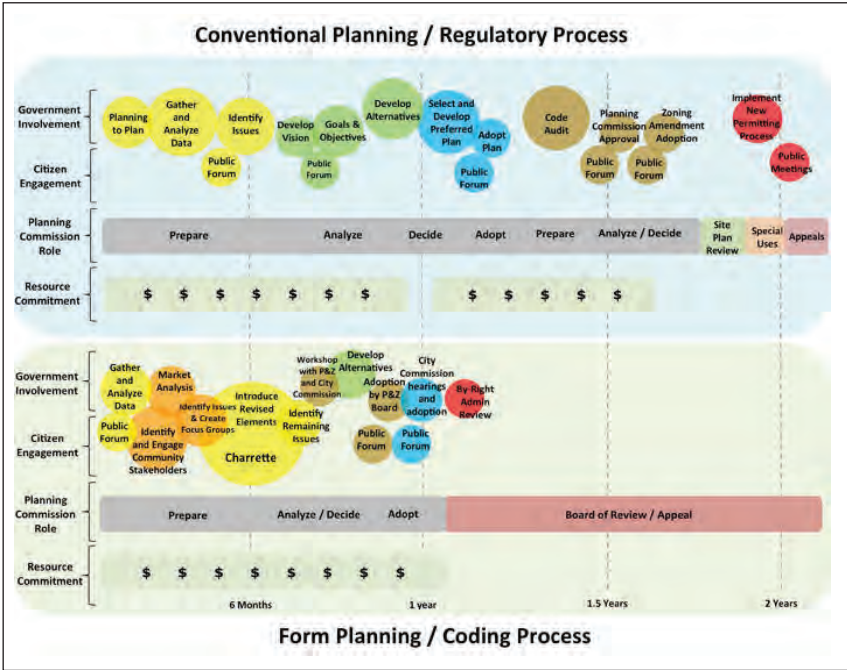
Conventional Planning / Regulatory Process

Government Involvement

Planning to Plan

Gather and Analyze Data

Identify Issues

Develop Vision

Goals & Objectives

Develop Alternatives

Select and Develop Preferred Plan

Adopt Plan

Code Audit

Planning Commission Approval

Zoning Amendment Adoption

Implement New Permitting Process

Citizen Engagement

Public Forum

Public Forum

Public Forum

Public Forum

Public Forum

Public Meetings

Planning Commission Role

Prepare

Analyze

Decide

Adopt

Prepare

Analyze / Decide

Site Plan Review

Special Uses

Appeals

Resource Commitment

$ $ $ $ $ $ $

$ $ $ $ $

Government Involvement

Gather and Analyze Data

Market Analysis

Identify Issues & Create Focus Groups

Introduce Revised Elements

Identify Remaining Issues

Workshop with P&Z and City Commission

Develop Alternatives

Adoption by P&Z Board

City Commission hearings and adoption

By-Right Admin Review

Citizen Engagement

Public Forum

Identify and Engage Community Stakeholders

Charrette

Public Forum

Public Forum

Planning Commission Role

Prepare

Analyze / Decide

Adopt

Board of Review / Appeal

Resource Commitment

$ $ $ $ $ $ $ $

6 Months

1 year

1.5 Years

2 Years

Form Planning / Coding Process